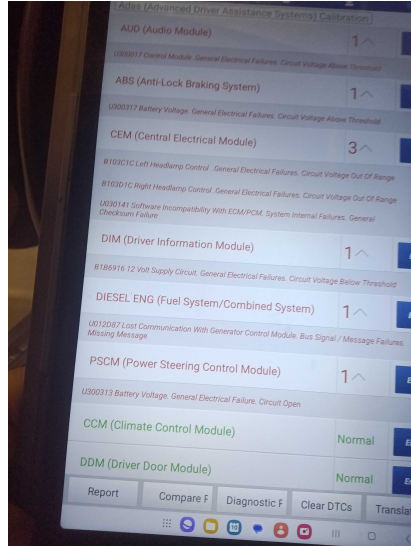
Adas (Advanced Driver Assistance Systems) Calibration

AUD (Audio Module) 1

U300017 Control Module. General Electrical Failures. Circuit Voltage Above Threshold

ABS (Anti-Lock Braking System) 1

U300317 Battery Voltage. General Electrical Failures. Circuit Voltage Above Threshold

CEM (Central Electrical Module) 3

B103C1C Left Headlamp Control. General Electrical Failures. Circuit Voltage Out Of Range

B103D1C Right Headlamp Control. General Electrical Failures. Circuit Voltage Out Of Range

U030141 Software Incompatibility With ECM/PCM. System Internal Failures. General Checksum Failure

DIM (Driver Information Module) 1

B1B6916 12 Volt Supply Circuit. General Electrical Failures. Circuit Voltage Below Threshold

DIESEL ENG (Fuel System/Combined System) 1

U012D87 Lost Communication With Generator Control Module. Bus Signal / Message Failures. Missing Message

PSCM (Power Steering Control Module) 1

U300313 Battery Voltage. General Electrical Failure. Circuit Open

CCM (Climate Control Module) Normal

DDM (Driver Door Module) Normal

Report Compare F Diagnostic F Clear DTCs Transla